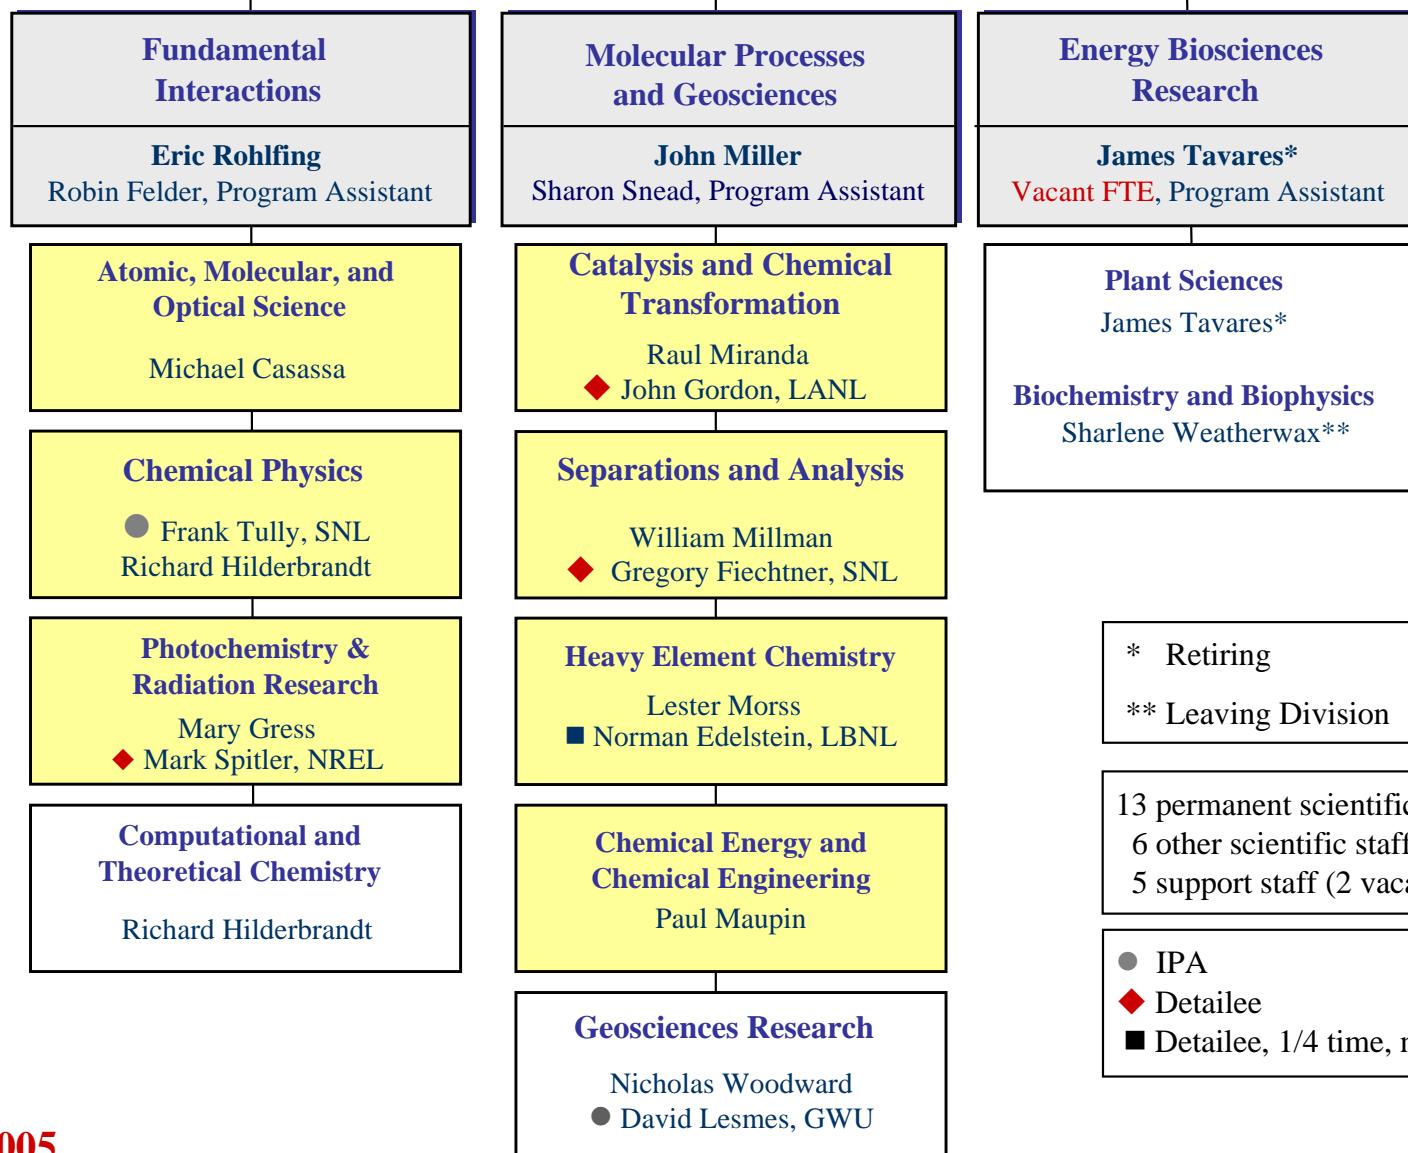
Fundamental Interactions

Eric Rohlfing
Robin Felder, Program Assistant

Atomic, Molecular, and Optical Science

Michael Casassa

Chemical Physics

Frank Tully, SNL
Richard Hilderbrandt

Photochemistry & Radiation Research

Mary Gress
Mark Spitler, NREL

Computational and Theoretical Chemistry

Richard Hilderbrandt

Molecular Processes and Geosciences

John Miller
Sharon Snead, Program Assistant

Catalysis and Chemical Transformation

Raul Miranda
John Gordon, LANL

Separations and Analysis

William Millman
Gregory Fiechtner, SNL

Heavy Element Chemistry

Lester Morss
Norman Edelstein, LBNL

Chemical Energy and Chemical Engineering
Paul Maupin

Geosciences Research

Nicholas Woodward
David Lesmes, GWU

Energy Biosciences Research

James Tavares*
Vacant FTE, Program Assistant

Plant Sciences
James Tavares*

Biochemistry and Biophysics
Sharlene Weatherwax**

* Retiring

** Leaving Division

13 permanent scientific
6 other scientific staff
5 support staff (2 vaca

IPA
Detailee
Detailee, 1/4 time, r

005